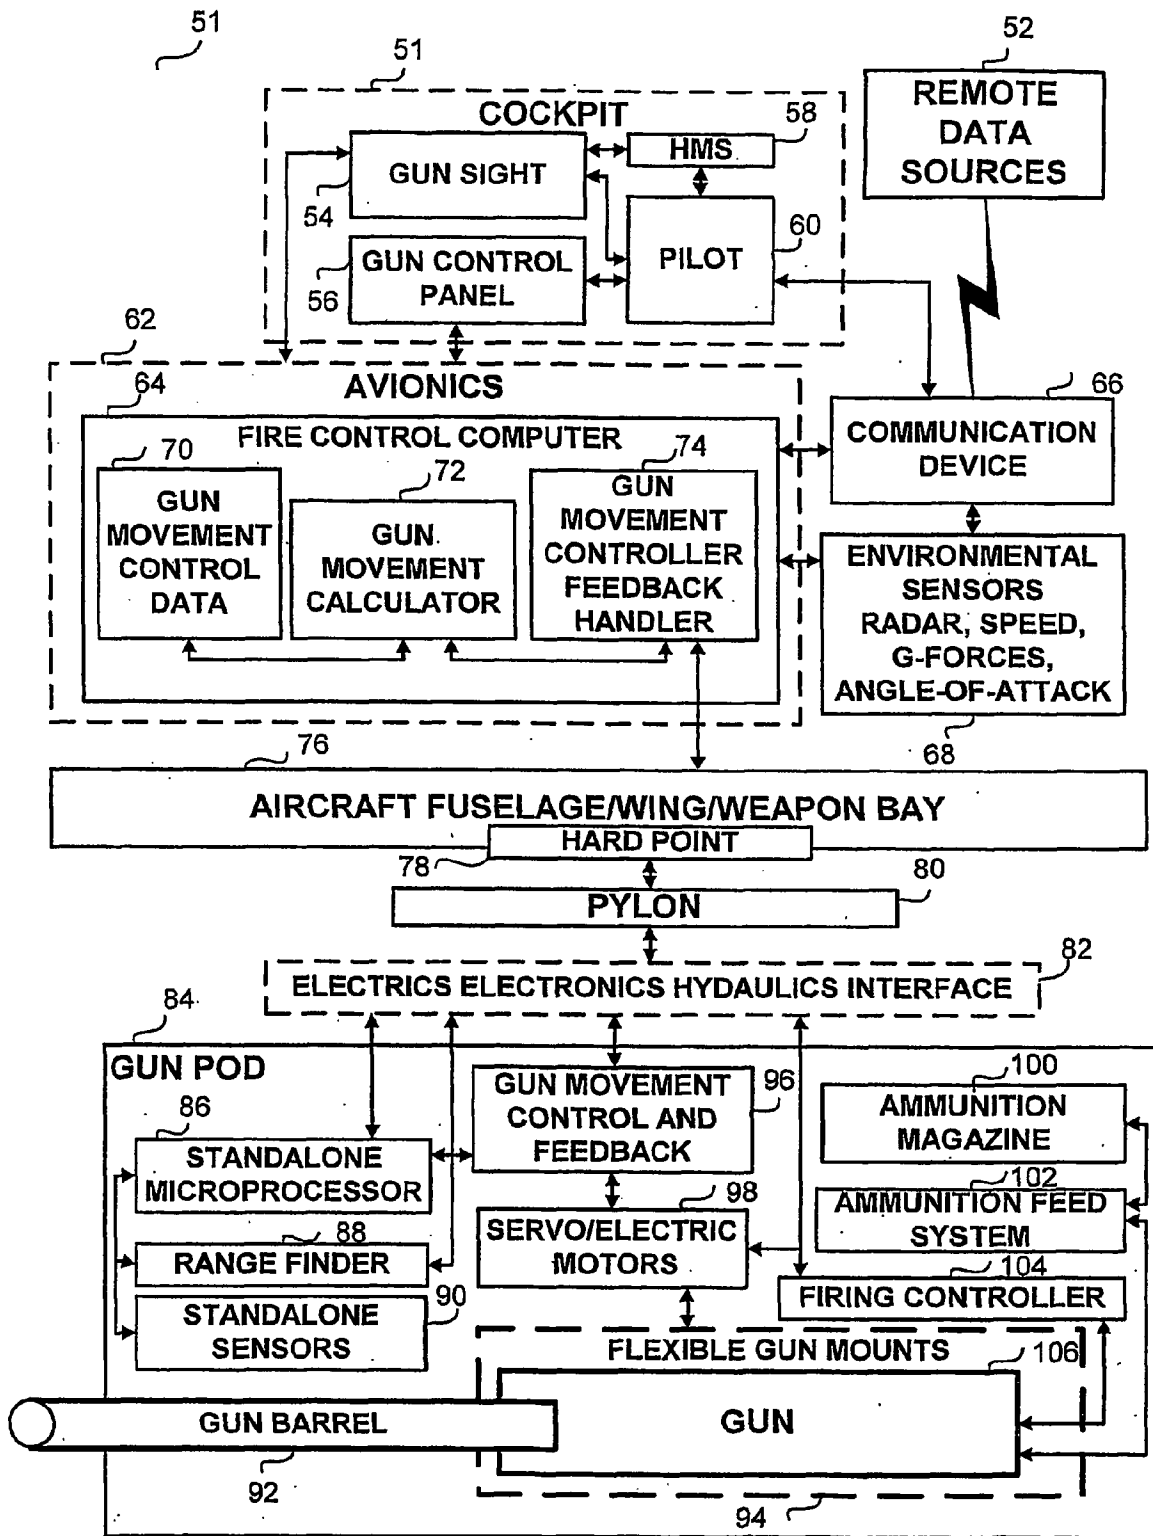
51

51

52

REMOTE DATA SOURCES

COCKPIT

GUN SIGHT

HMS

58

54

PILOT

60

GUN CONTROL PANEL

56

62

AVIONICS

64

66

FIRE CONTROL COMPUTER

COMMUNICATION DEVICE

70

72

74

GUN MOVEMENT CONTROL DATA

GUN MOVEMENT CALCULATOR

GUN MOVEMENT CONTROLLER FEEDBACK HANDLER

ENVIRONMENTAL SENSORS RADAR, SPEED, G-FORCES, ANGLE-OF-ATTACK

76

68

AIRCRAFT FUSELAGE/WING/WEAPON BAY

HARD POINT

78

80

PYLON

82

ELECTRICS ELECTRONICS HYDAULICS INTERFACE

84

GUN POD

GUN MOVEMENT CONTROL AND FEEDBACK

96

100

AMMUNITION MAGAZINE

86

STANDALONE MICROPROCESSOR

102

AMMUNITION FEED SYSTEM

98

SERVO/ELECTRIC MOTORS

88

RANGE FINDER

104

FIRING CONTROLLER

90

STANDALONE SENSORS

FLEXIBLE GUN MOUNTS

106

GUN BARREL

GUN

92

94